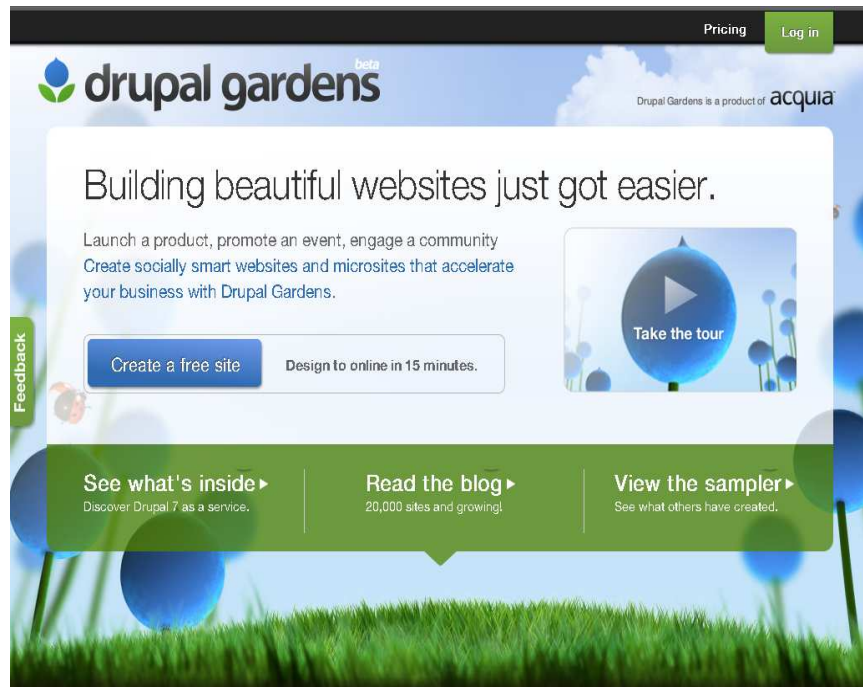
Pricing

Log in

drupal gardens beta

Drupal Gardens is a product of acquia

Building beautiful websites just got easier.

Launch a product, promote an event, engage a community
Create socially smart websites and microsites that accelerate your business with Drupal Gardens.

Take the tour

Create a free site

Design to online in 15 minutes.

Feedback

See what's inside ▸
Discover Drupal 7 as a service.

Read the blog ▸
20,000 sites and growing!

View the sampler ▸
See what others have created.